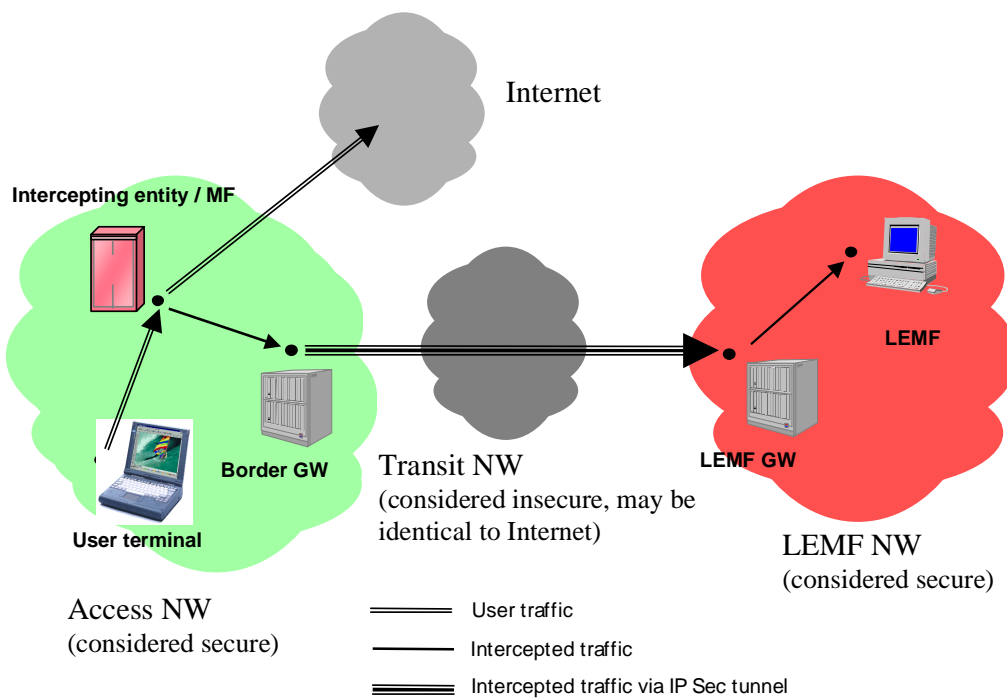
Internet

Intercepting entity / MF

Border GW

User terminal

Transit NW
(considered insecure, may be identical to Internet)

LEMF

LEMF GW

LEMF NW
(considered secure)

Access NW
(considered secure)

User traffic

Intercepted traffic

Intercepted traffic via IP Sec tunnel